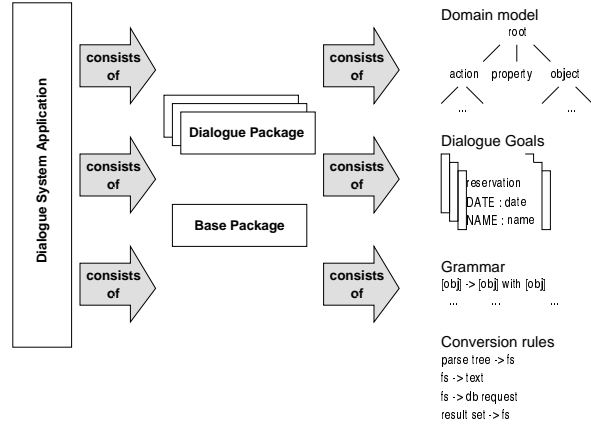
Dialogue System Application

consists of

consists of

consists of

Dialogue Package

Base Package

consists of

consists of

consists of

Domain model
root
action property object
... ...

Dialogue Goals
reservation
DATE : date
NAME : name

Grammar
[obj] -> [obj] with [obj]
... ... ...

Conversion rules
parse tree -> fs
fs -> text
fs -> db request
result set -> fs